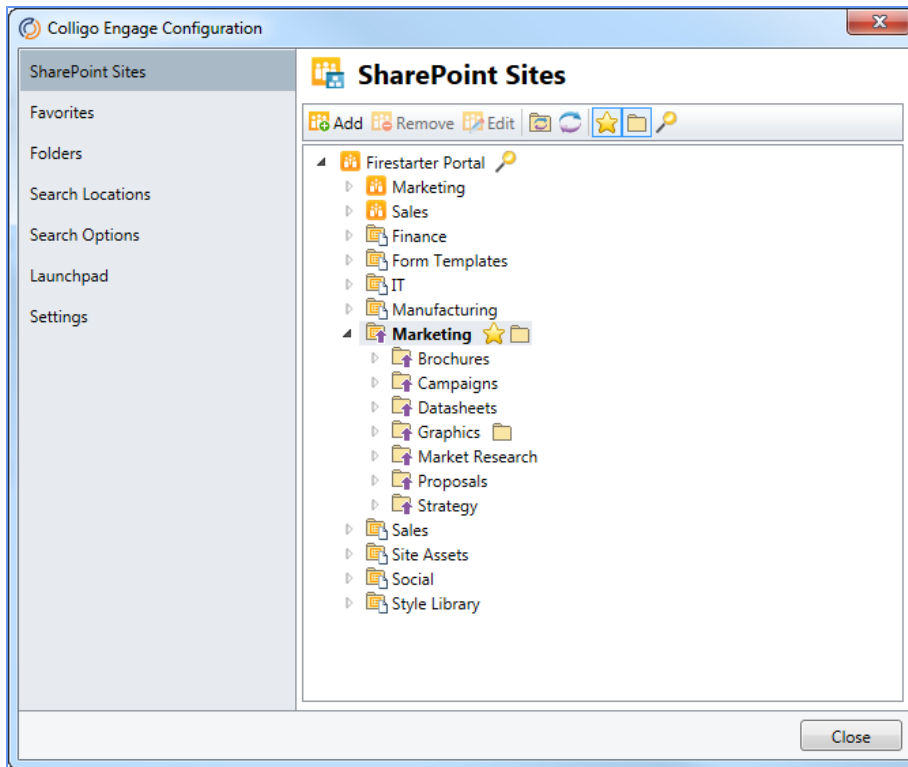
Colligo Engage Configuration

SharePoint Sites
Favorites
Folders
Search Locations
Search Options
Launchpad
Settings

SharePoint Sites

Add Remove Edit

Firestarter Portal
Marketing
Sales
Finance
Form Templates
IT
Manufacturing
Marketing
Brochures
Campaigns
Datasheets
Graphics
Market Research
Proposals
Strategy
Sales
Site Assets
Social
Style Library

Close